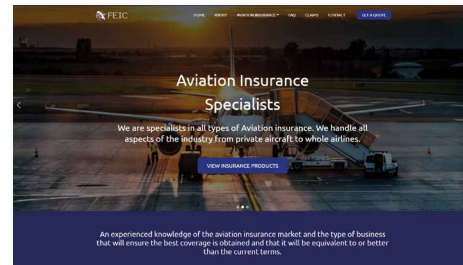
FEIC

HOME ABOUT AVIATION INSURANCE ▾ FAQ CLAIMS CONTACT GET A QUOTE

Aviation Insurance Specialists

We are specialists in all types of Aviation insurance. We handle all aspects of the industry from private aircraft to whole airlines.

VIEW INSURANCE PRODUCTS

An experienced knowledge of the aviation insurance market and the type of business that will ensure the best coverage is obtained and that it will be equivalent to or better than the current terms.